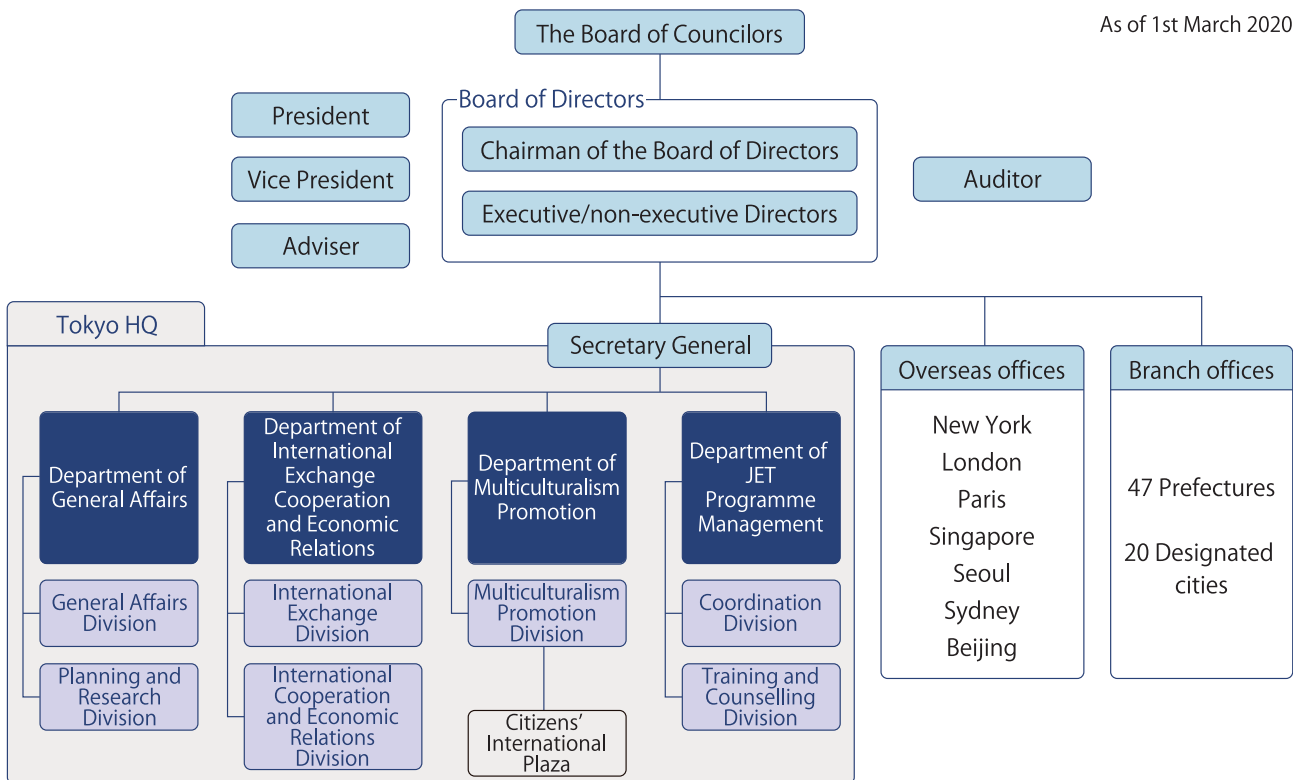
As of 1st March 2020

The Board of Councilors

President

Vice President

Adviser

Board of Directors

Chairman of the Board of Directors

Executive/non-executive Directors

Auditor

Tokyo HQ

Secretary General

Department of General Affairs

General Affairs Division

Planning and Research Division

Department of International Exchange Cooperation and Economic Relations

International Exchange Division

International Cooperation and Economic Relations Division

Department of Multiculturalism Promotion

Multiculturalism Promotion Division

Citizens' International Plaza

Department of JET Programme Management

Coordination Division

Training and Counselling Division

Overseas offices

New York
London
Paris
Singapore
Seoul
Sydney
Beijing

Branch offices

47 Prefectures

20 Designated cities